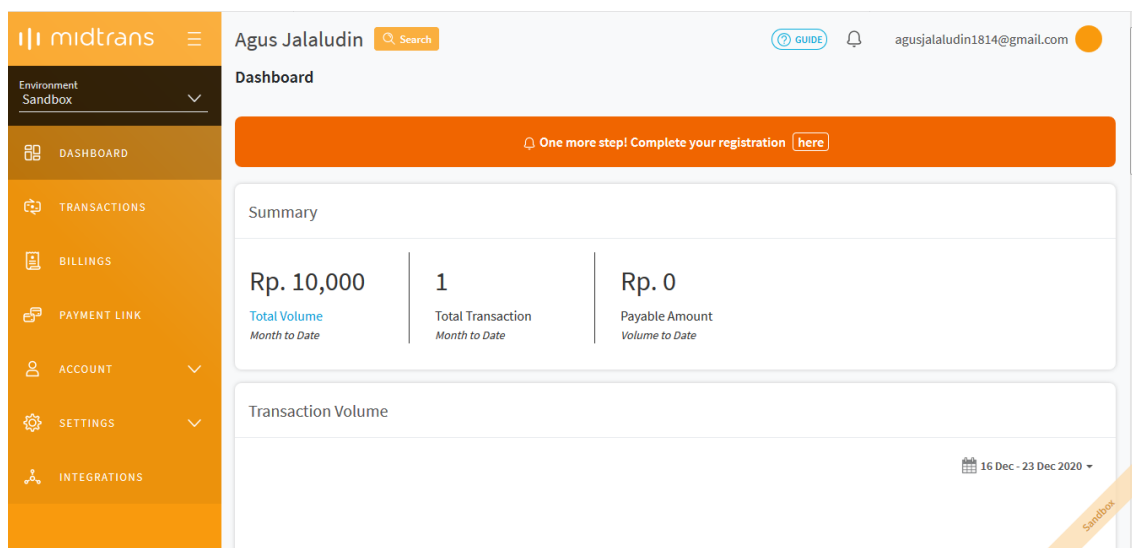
midtrans

Environment
Sandbox

DASHBOARD
TRANSACTIONS
BILLINGS
PAYMENT LINK
ACCOUNT
SETTINGS
INTEGRATIONS

Agus Jalaludin Search

GUIDE agusjalaludin1814@gmail.com

Dashboard

One more step! Complete your registration here

Summary

Rp. 10,000
Total Volume
Month to Date

1
Total Transaction
Month to Date

Rp. 0
Payable Amount
Volume to Date

Transaction Volume

16 Dec - 23 Dec 2020

Sandbox